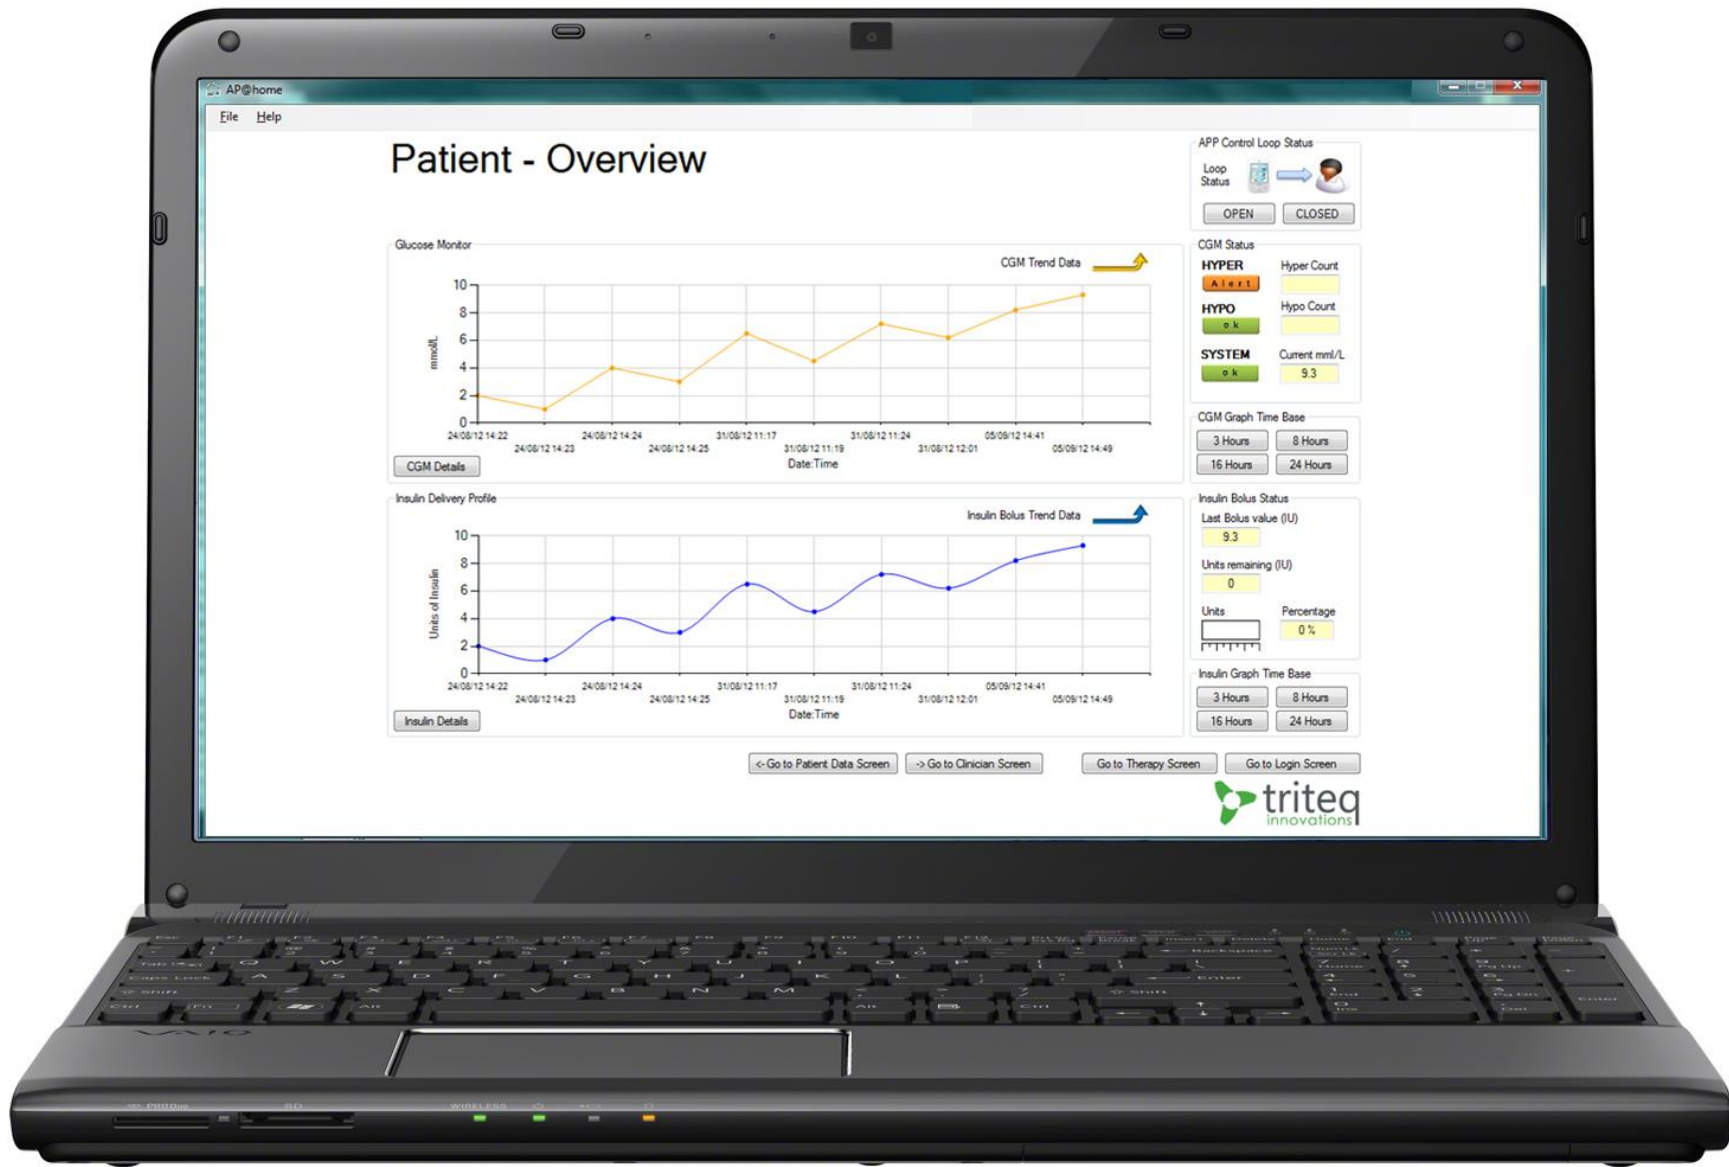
AP@home

File Help

Patient - Overview

APP Control Loop Status
Loop Status
OPEN CLOSED

Glucose Monitor
CGM Trend Data
10
8
6
4
2
0
mmol/L
24/08/12 14:22
24/08/12 14:23
24/08/12 14:24
24/08/12 14:25
31/08/12 11:17
31/08/12 11:19
31/08/12 11:24
31/08/12 12:01
05/09/12 14:41
05/09/12 14:49
Date:Time
CGM Details

CGM Status
HYPER
Alert
Hyper Count
HYPO
ok
Hypo Count
SYSTEM
ok
Current mml/L
9.3

CGM Graph Time Base
3 Hours 8 Hours
16 Hours 24 Hours

Insulin Delivery Profile
Insulin Bolus Trend Data
10
8
6
4
2
0
Units of Insulin
24/08/12 14:22
24/08/12 14:23
24/08/12 14:24
24/08/12 14:25
31/08/12 11:17
31/08/12 11:19
31/08/12 11:24
31/08/12 12:01
05/09/12 14:41
05/09/12 14:49
Date:Time
Insulin Details

Insulin Bolus Status
Last Bolus value (IU)
9.3
Units remaining (IU)
0
Units
Percentage
0 %

Insulin Graph Time Base
3 Hours 8 Hours
16 Hours 24 Hours

<- Go to Patient Data Screen
-> Go to Clinician Screen
Go to Therapy Screen
Go to Login Screen

triteq innovations

VAIO